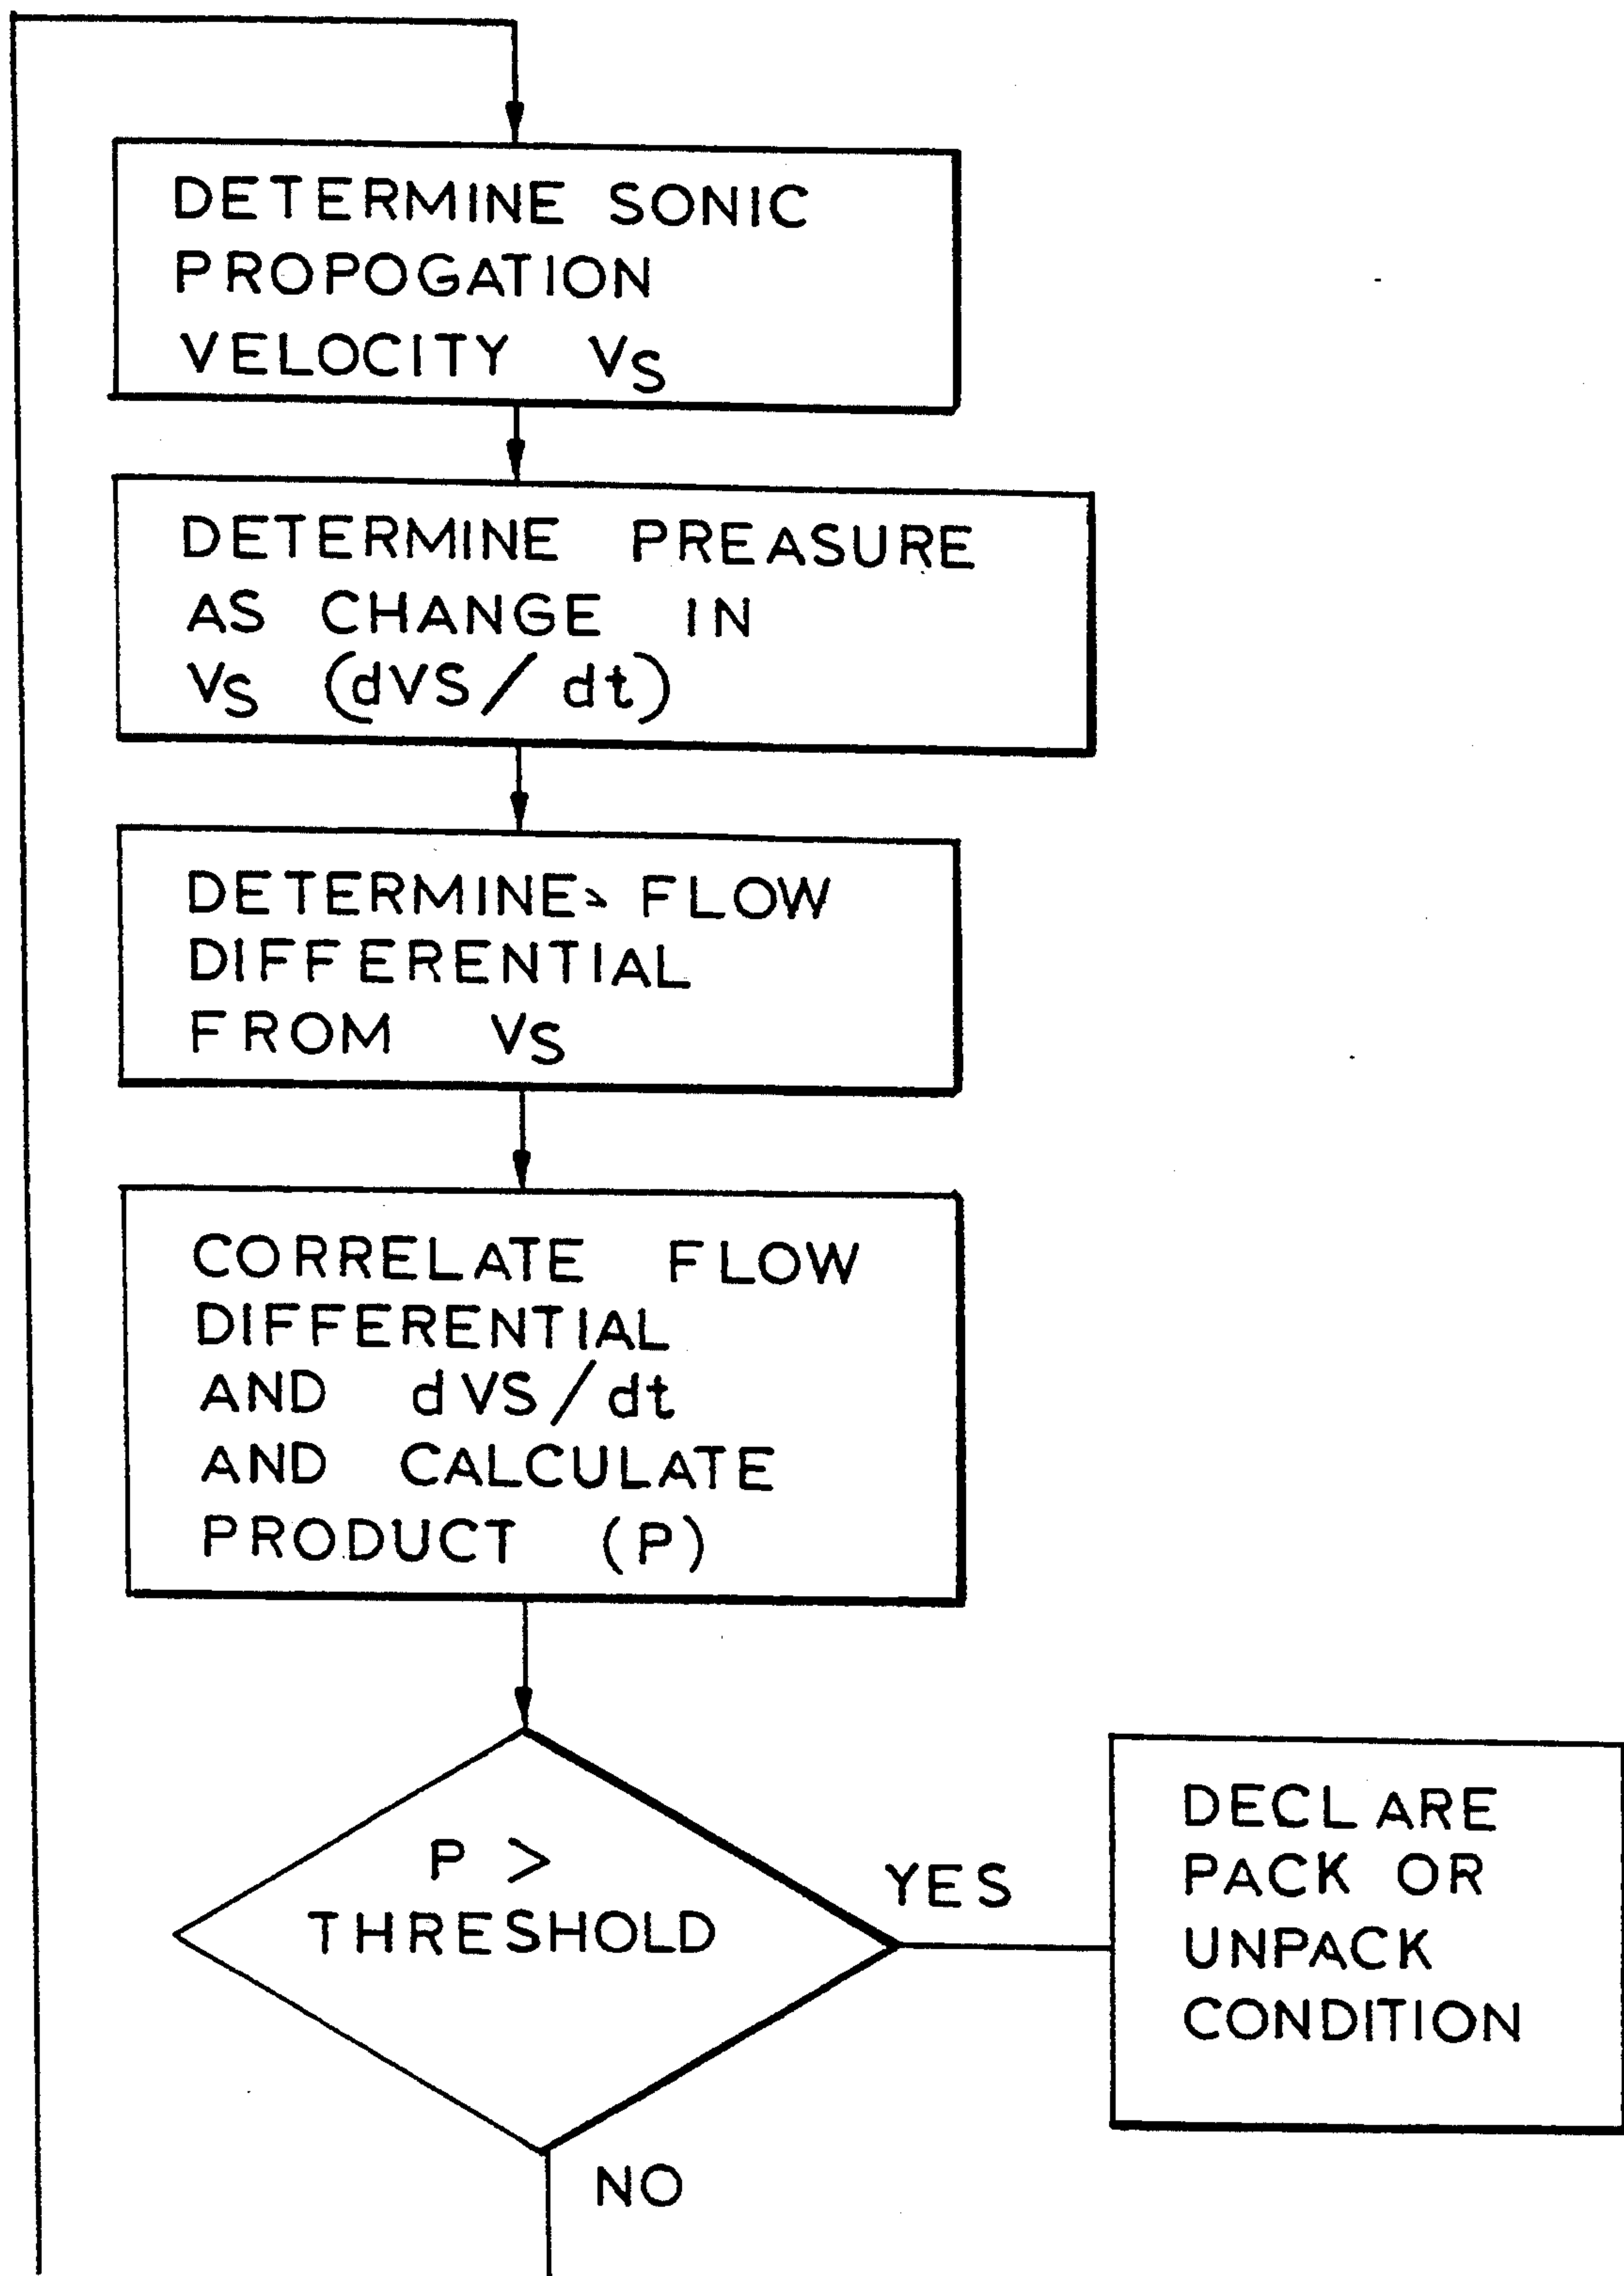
DETERMINE SONIC PROPOGATION VELOCITY $V_S$

DETERMINE PREASURE AS CHANGE IN $V_S$ (dVS/dt)

DETERMINE FLOW DIFFERENTIAL FROM $V_S$

CORRELATE FLOW DIFFERENTIAL AND dVS/dt AND CALCULATE PRODUCT (P)

P > THRESHOLD

YES

DECLARE PACK OR UNPACK CONDITION

NO